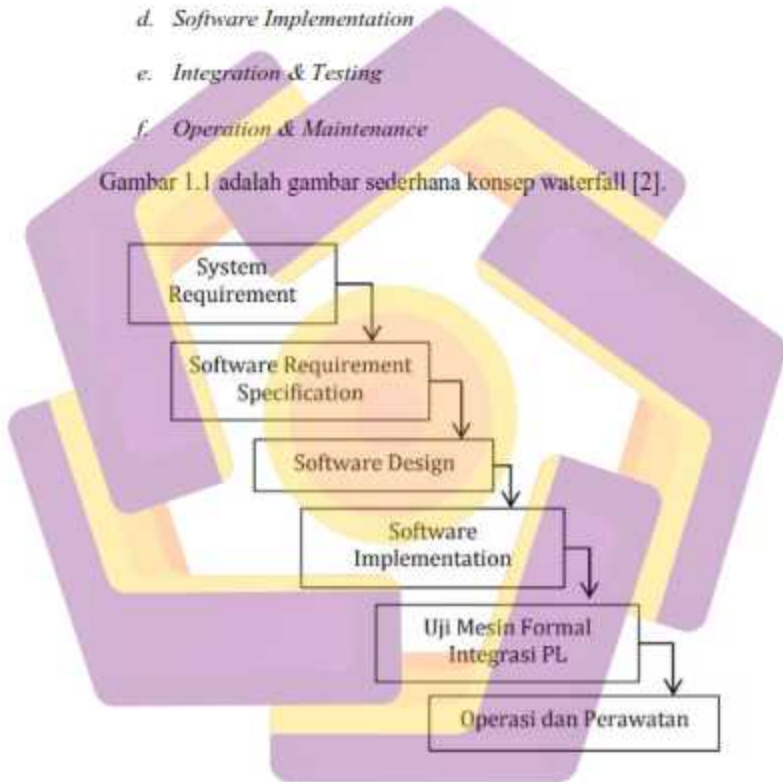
d. Software Implementation

e. Integration & Testing

f. Operation & Maintenance

Gambar 1.1 adalah gambar sederhana konsep waterfall [2].

System Requirement

Software Requirement Specification

Software Design

Software Implementation

Uji Mesin Formal Integrasi PL

Operasi dan Perawatan